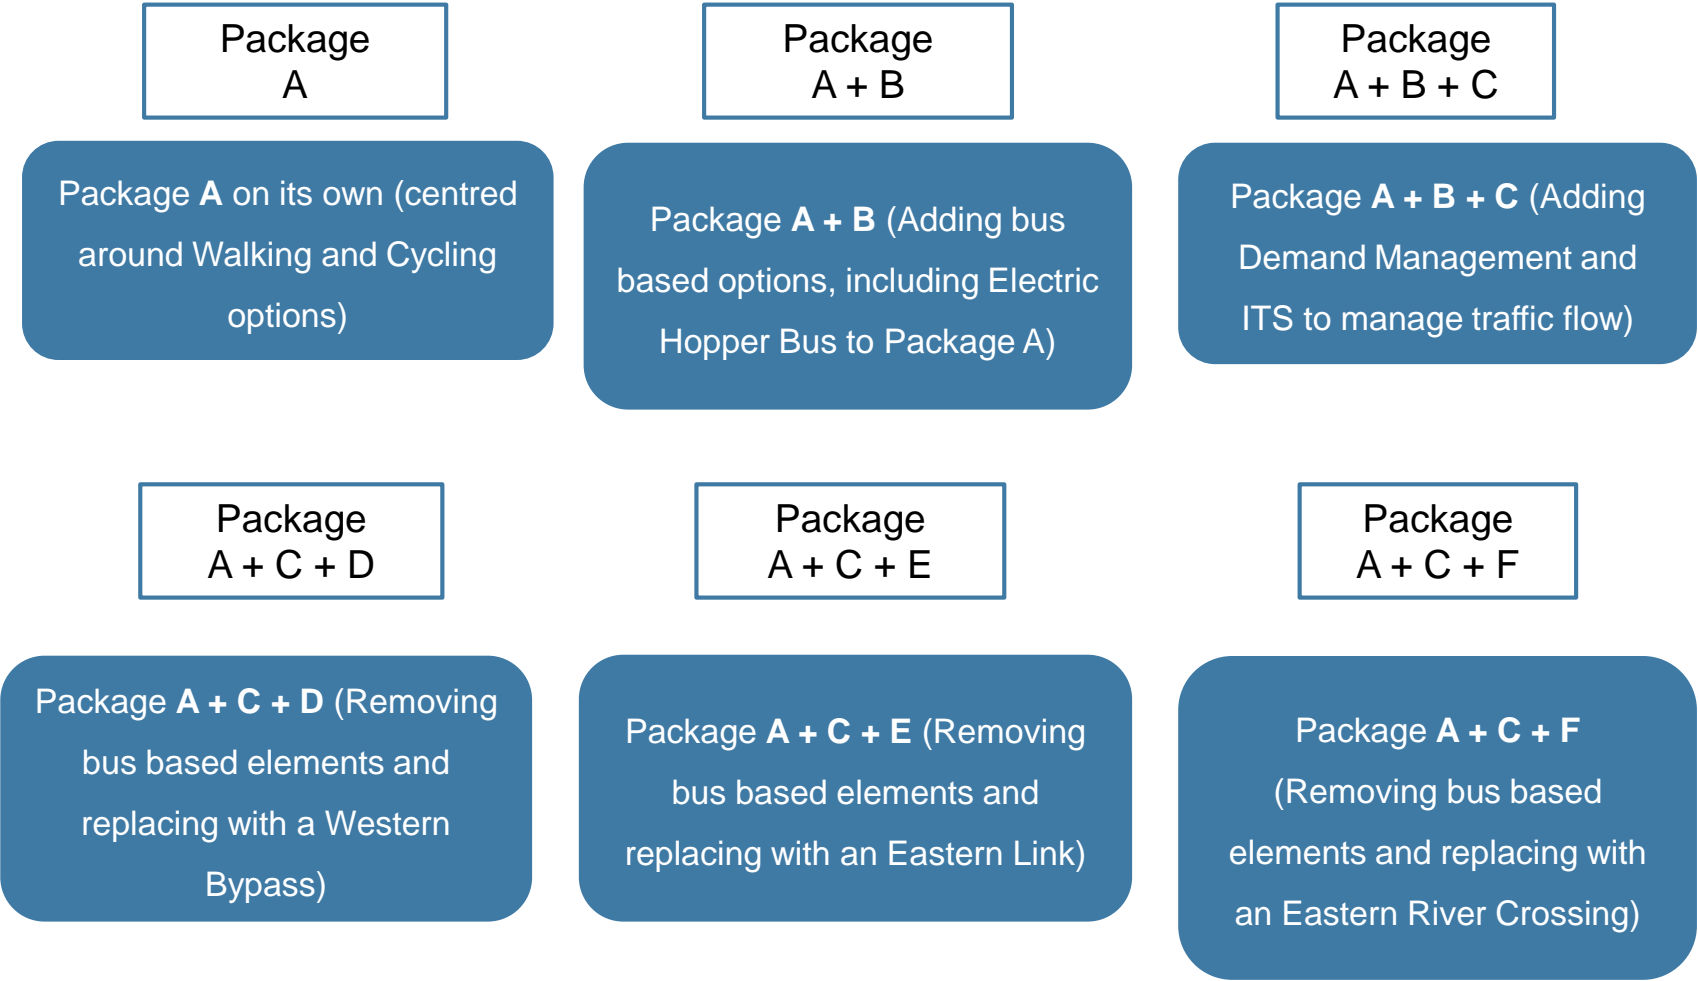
Package A

Package A on its own (centred around Walking and Cycling options)

Package A + B

Package A + B (Adding bus based options, including Electric Hopper Bus to Package A)

Package A + B + C

Package A + B + C (Adding Demand Management and ITS to manage traffic flow)

Package A + C + D

Package A + C + D (Removing bus based elements and replacing with a Western Bypass)

Package A + C + E

Package A + C + E (Removing bus based elements and replacing with an Eastern Link)

Package A + C + F

Package A + C + F (Removing bus based elements and replacing with an Eastern River Crossing)